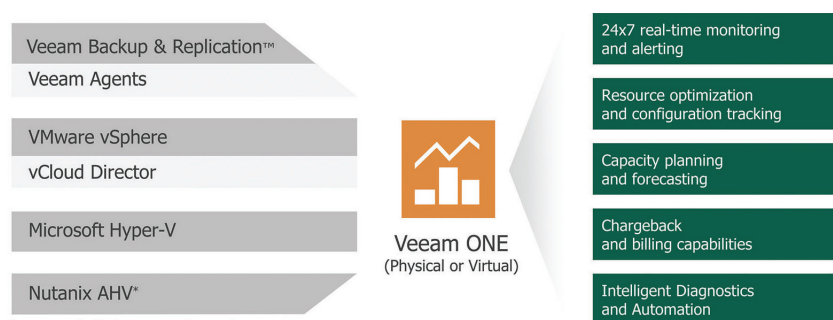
Veeam Backup & Replication™
Veeam Agents

VMware vSphere
vCloud Director

Microsoft Hyper-V

Nutanix AHV*

Veeam ONE
(Physical or Virtual)

24x7 real-time monitoring and alerting

Resource optimization and configuration tracking

Capacity planning and forecasting

Chargeback and billing capabilities

Intelligent Diagnostics and Automation